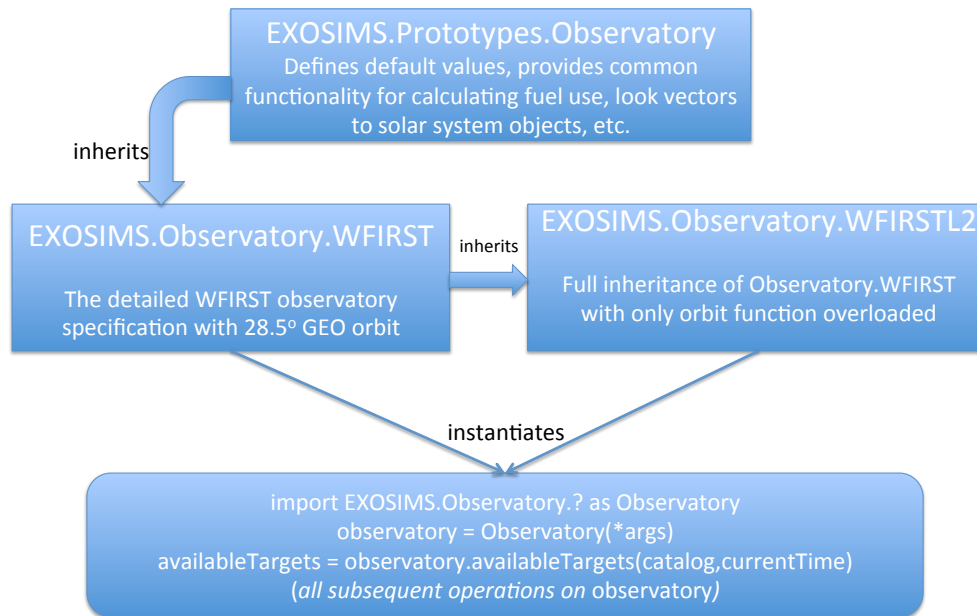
EXOSIMS.Prototypes.Observatory
Defines default values, provides common functionality for calculating fuel use, look vectors to solar system objects, etc.

inherits

EXOSIMS.Observatory.WFIRST

The detailed WFIRST observatory specification with 28.5$^o$ GEO orbit

inherits

EXOSIMS.Observatory.WFIRSTL2

Full inheritance of Observatory.WFIRST with only orbit function overloaded

instantiates

import EXOSIMS.Observatory.? as Observatory
observatory = Observatory(*args)
availableTargets = observatory.availableTargets(catalog,currentTime)
(*all subsequent operations on* observatory*)*